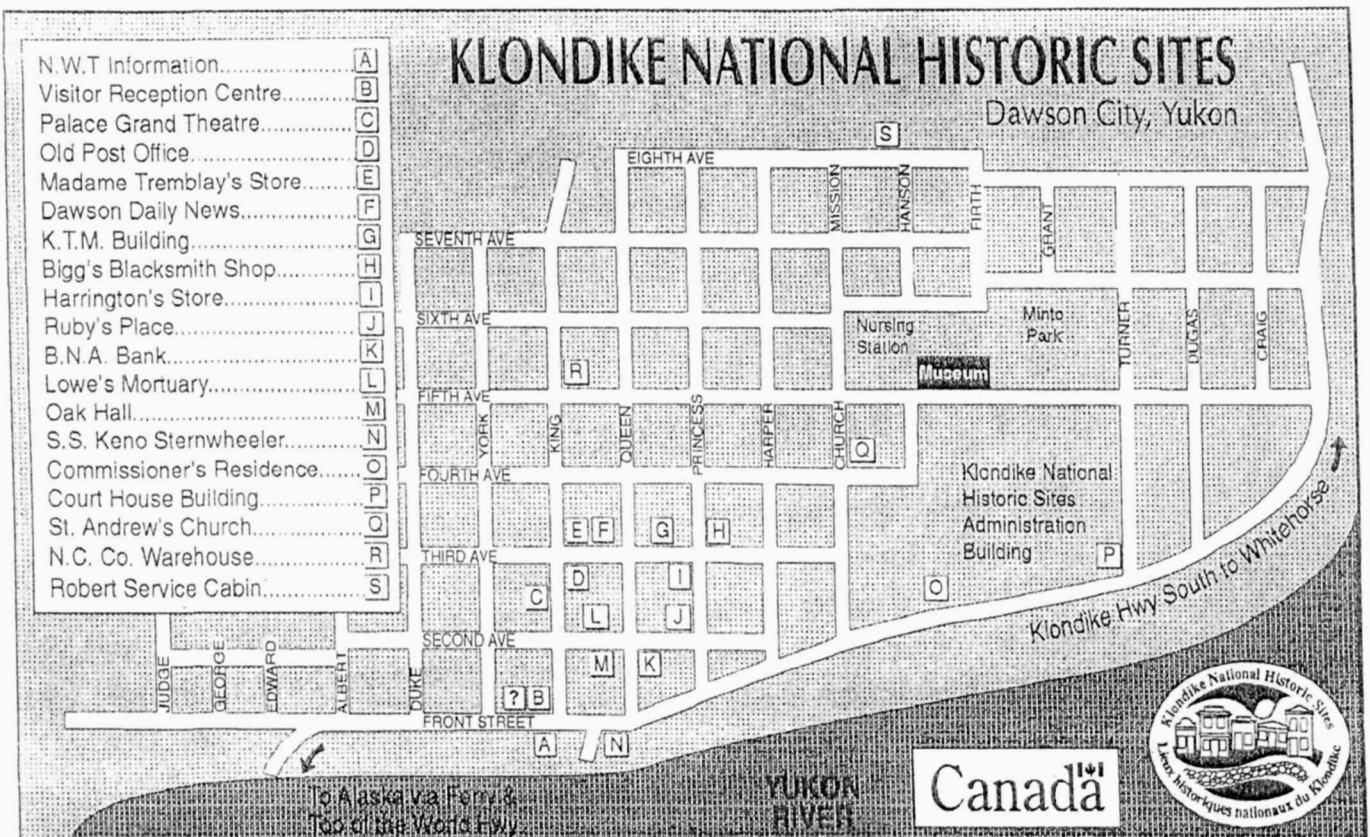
N.W.T Information.................... A
Visitor Reception Centre............ B
Palace Grand Theatre................ C
Old Post Office........................ D
Madame Tremblay's Store.......... E
Dawson Daily News.................. F
K.T.M. Building........................ G
Bigg's Blacksmith Shop............ H
Harrington's Store.................... I
Ruby's Place............................ J
B.N.A. Bank.............................. K
Lowe's Mortuary....................... L
Oak Hall.................................. M
S.S. Keno Sternwheeler............ N
Commissioner's Residence....... O
Court House Building................ P
St. Andrew's Church................. Q
N.C. Co. Warehouse................. R
Robert Service Cabin............... S

KLONDIKE NATIONAL HISTORIC SITES

Dawson City, Yukon

S

EIGHTH AVE

MISSION

HANSON

FIRTH

GRANT

SEVENTH AVE

SIXTH AVE

Nursing Station

Minto Park

TURNER

DUGAS

CRAIG

R

Museum

FIFTH AVE

YORK

KING

QUEEN

PRINCESS

HARPER

CHURCH

Q

FOURTH AVE

Klondike National Historic Sites Administration Building

E F G H

THIRD AVE

P

D I

C

O

L J

SECOND AVE

M K

Klondike Hwy South to Whitehorse

JUDGE

GEORGE

EDWARD

ALBERT

DUKE

? B

FRONT STREET

A N

To Alaska via Ferry & Top of the World Hwy

YUKON RIVER

Canada

Klondike National Historic Sites
Lieux historiques nationaux du Klondike